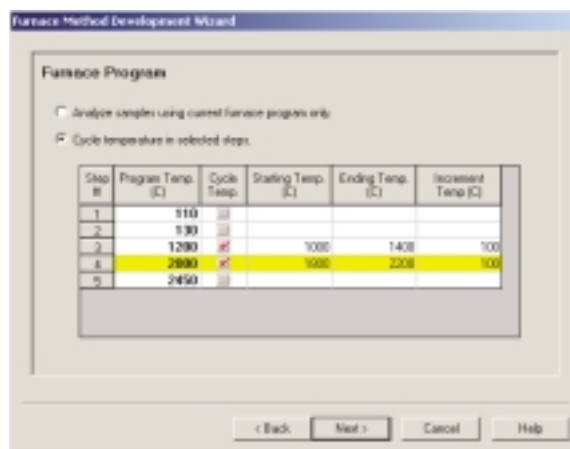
Furnace Method Development Wizard

Furnace Program

Analyze samples using current furnace program only.

Cycle temperature in selected steps.

| Step # | Program Temp. (C) | Cycle Temp. | Starting Temp. (C) | Ending Temp. (C) | Increment Temp (C) |
|---|---|---|---|---|---|
| 1 | 110 | | | | |
| 2 | 130 | | | | |
| 3 | 1200 | ✓ | 1000 | 1400 | 100 |
| 4 | 2000 | ✓ | 1800 | 2200 | 100 |
| 5 | 2450 | | | | |

< Back | Next > | Cancel | Help